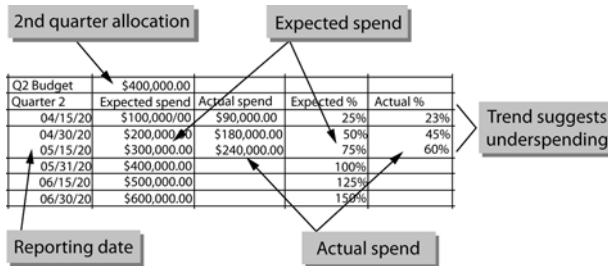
2nd quarter allocation

Expected spend

| Q2 Budget | $400,000.00 | | | |
|---|---|---|---|---|
| Quarter 2 | Expected spend | Actual spend | Expected % | Actual % |
| 04/15/20 | $100,000/00 | $90,000.00 | 25% | 23% |
| 04/30/20 | $200,000.00 | $180,000.00 | 50% | 45% |
| 05/15/20 | $300,000.00 | $240,000.00 | 75% | 60% |
| 05/31/20 | $400,000.00 | | 100% | |
| 06/15/20 | $500,000.00 | | 125% | |
| 06/30/20 | $600,000.00 | | 150% | |

Trend suggests underspending

Reporting date

Actual spend